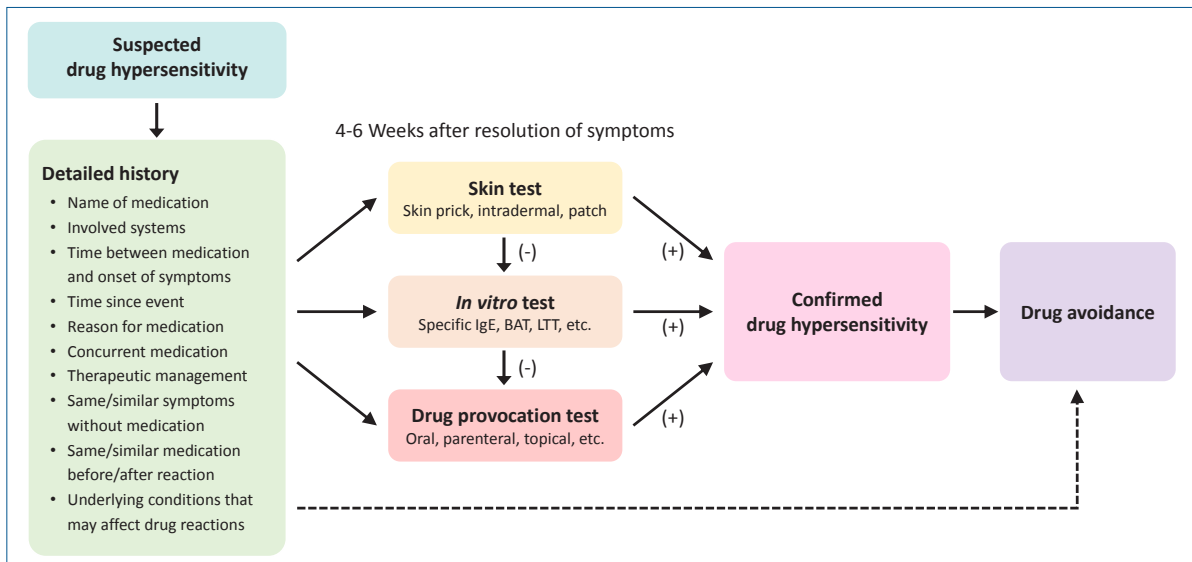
Suspected drug hypersensitivity

Detailed history
- Name of medication
- Involved systems
- Time between medication and onset of symptoms
- Time since event
- Reason for medication
- Concurrent medication
- Therapeutic management
- Same/similar symptoms without medication
- Same/similar medication before/after reaction
- Underlying conditions that may affect drug reactions

4-6 Weeks after resolution of symptoms

Skin test
Skin prick, intradermal, patch

(-)

*In vitro* test
Specific IgE, BAT, LTT, etc.

(-)

Drug provocation test
Oral, parenteral, topical, etc.

(+)

(+)

(+)

Confirmed drug hypersensitivity

Drug avoidance